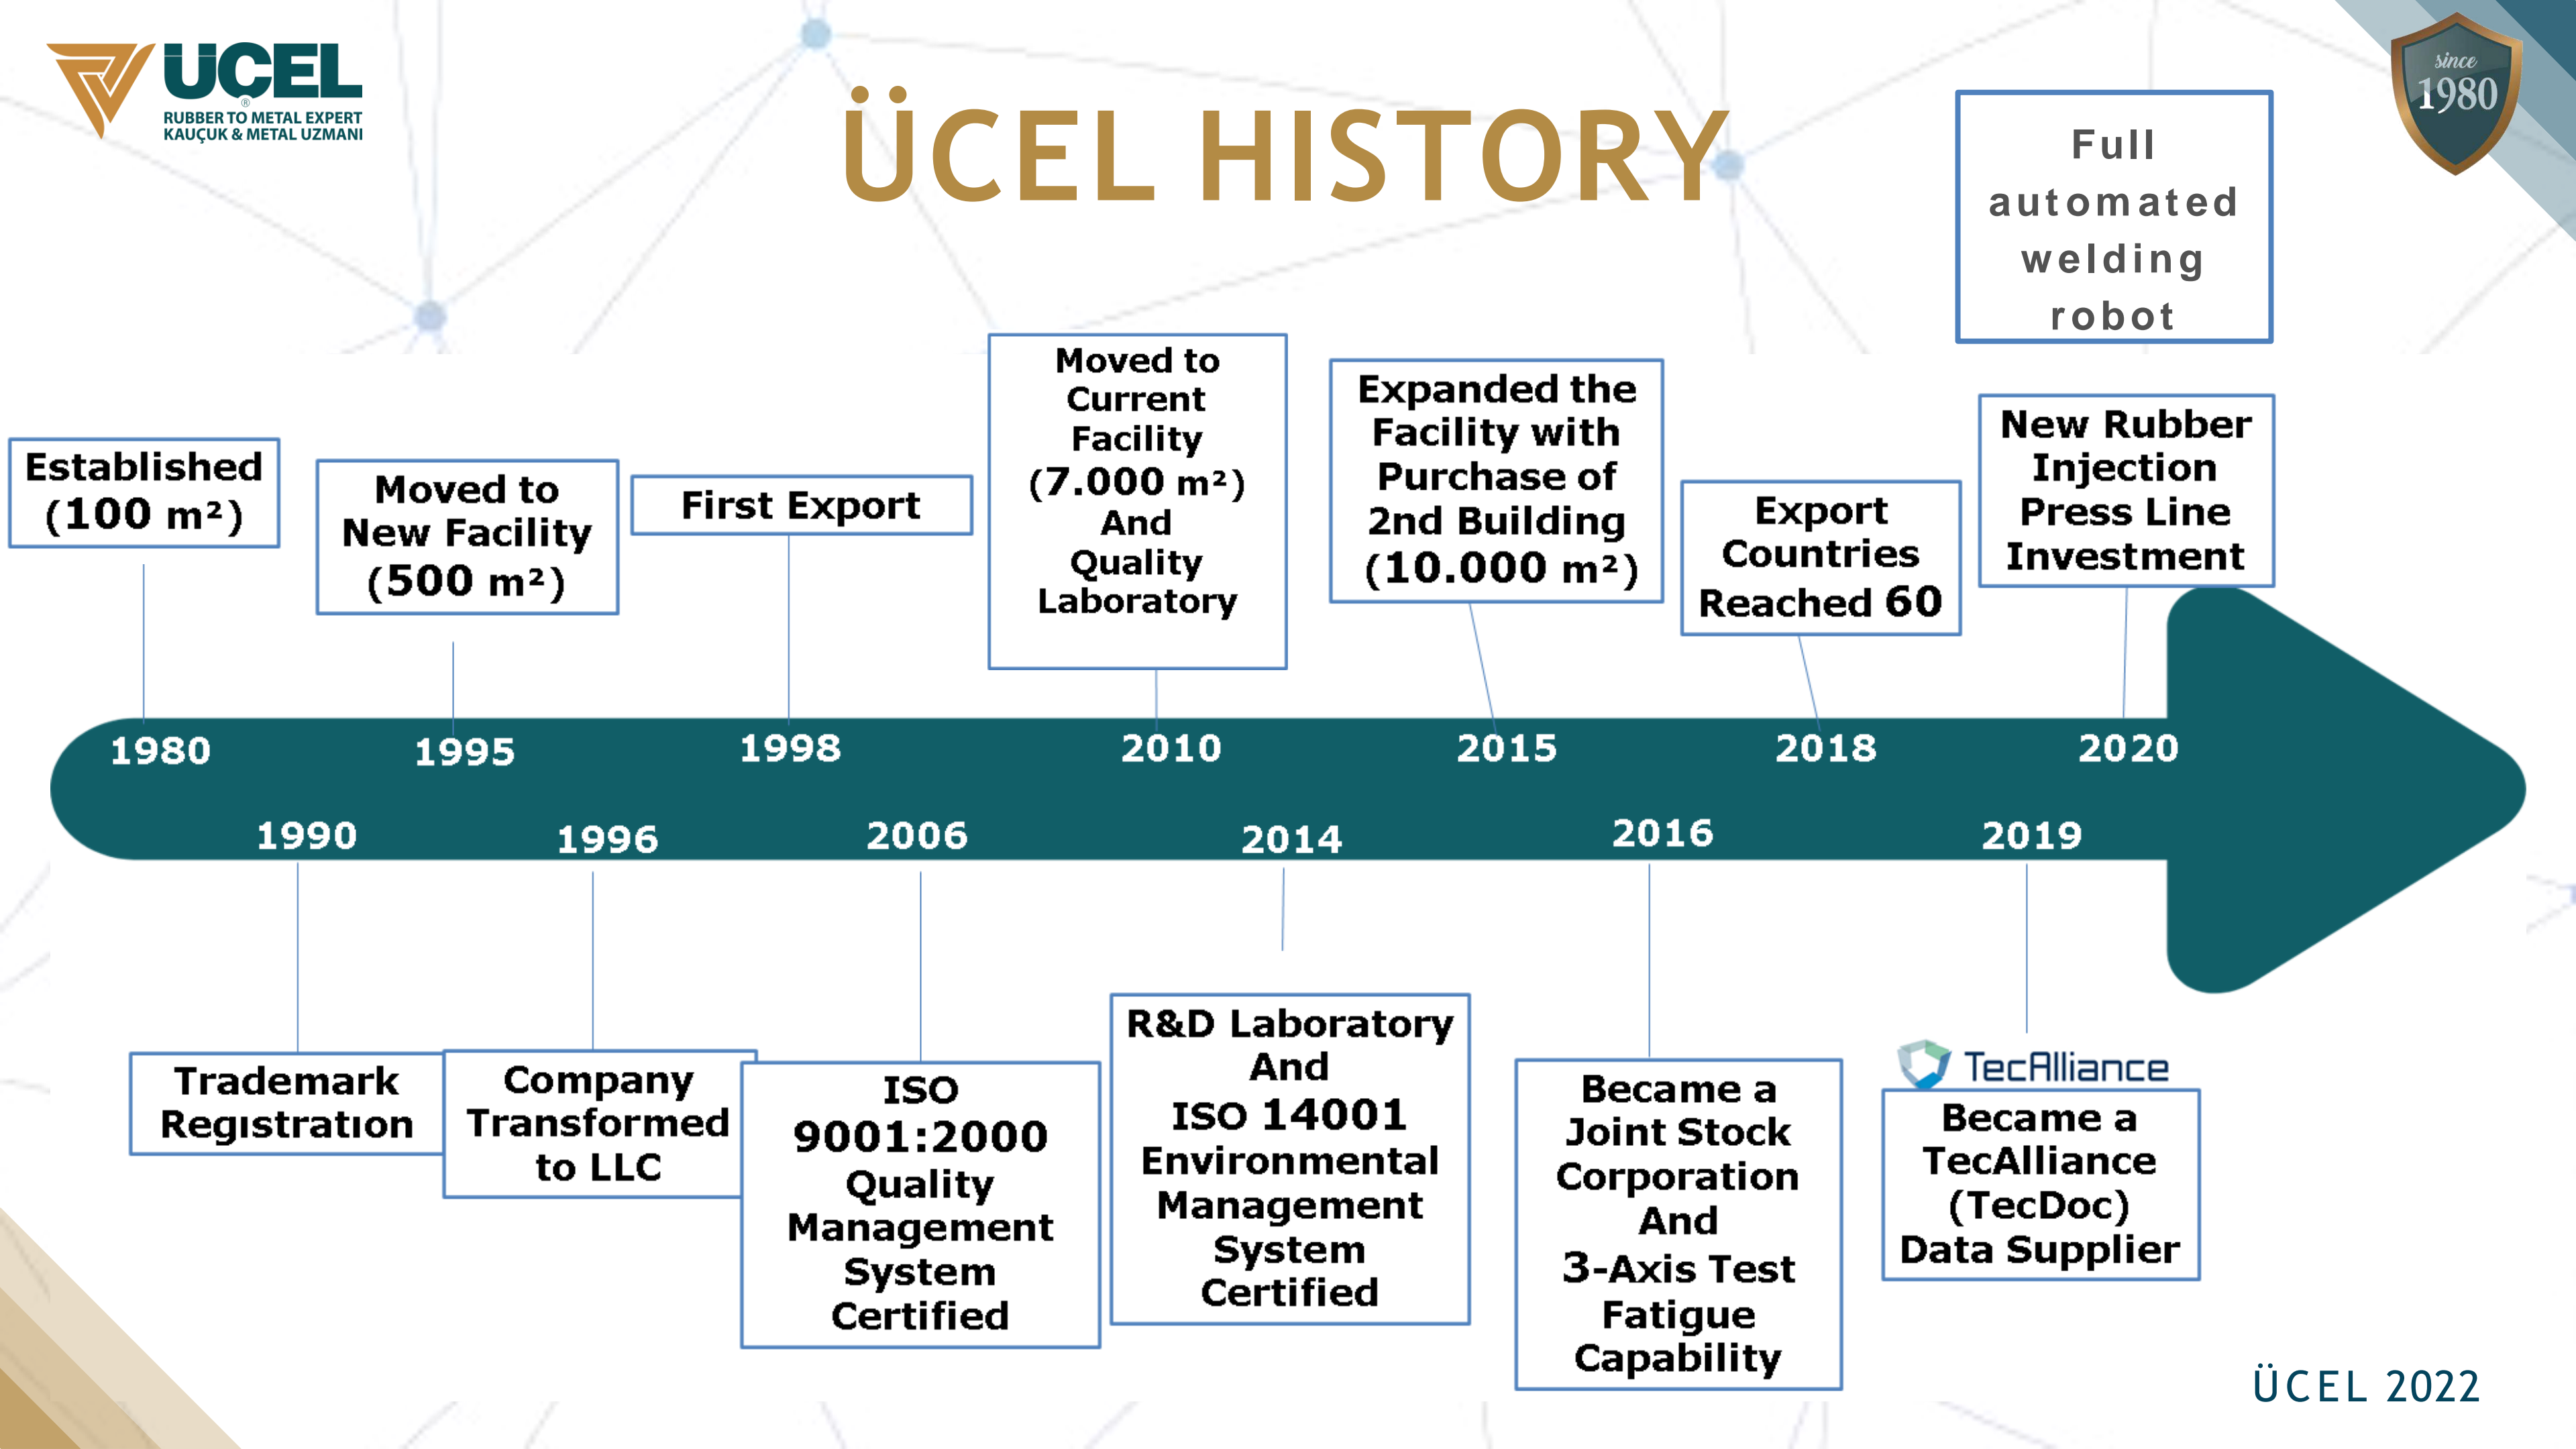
UCEL
RUBBER TO METAL EXPERT
KAUÇUK & METAL UZMANI

ÜCEL HISTORY

since 1980

Full automated welding robot

Established (100 m²)

Moved to New Facility (500 m²)

First Export

Moved to Current Facility (7.000 m²) And Quality Laboratory

Expanded the Facility with Purchase of 2nd Building (10.000 m²)

Export Countries Reached 60

New Rubber Injection Press Line Investment

1980
1995
1998
2010
2015
2018
2020
1990
1996
2006
2014
2016
2019

Trademark Registration

Company Transformed to LLC

ISO 9001:2000 Quality Management System Certified

R&D Laboratory And ISO 14001 Environmental Management System Certified

Became a Joint Stock Corporation And 3-Axis Test Fatigue Capability

TecAlliance

Became a TecAlliance (TecDoc) Data Supplier

ÜCEL 2022